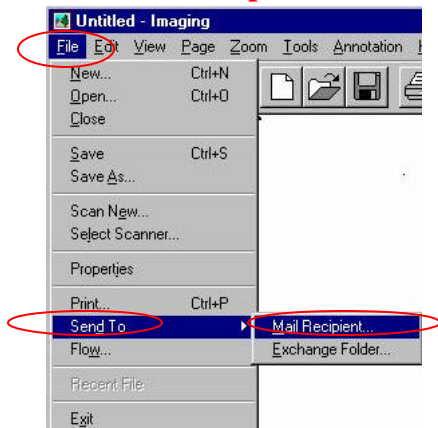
Untitled - Imaging

File Edit View Page Zoom Tools Annotation H

New... Ctrl+N
Open... Ctrl+O
Close

Save Ctrl+S
Save As...

Scan New...
Select Scanner...

Properties

Print... Ctrl+P
Send To
Flow...

Recent File

Exit

Mail Recipient...
Exchange Folder...